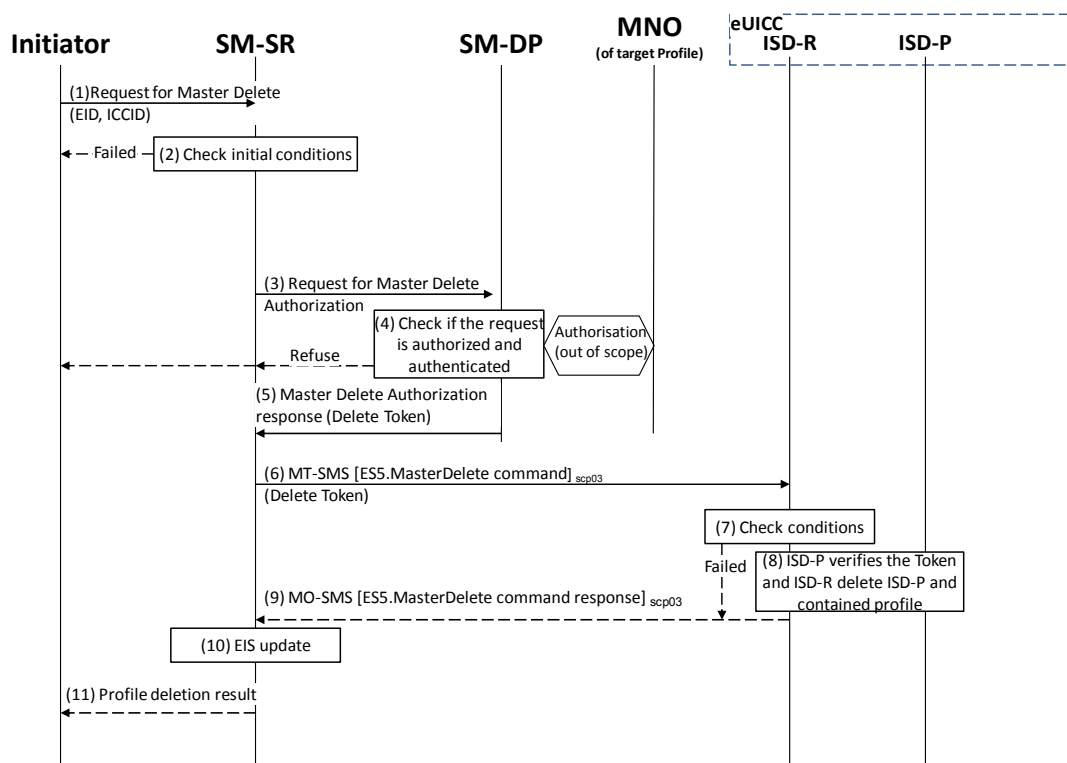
Initiator SM-SR SM-DP MNO (of target Profile) eUICC ISD-R ISD-P

(1)Request for Master Delete (EID, ICCID)

Failed (2) Check initial conditions

(3) Request for Master Delete Authorization

(4) Check if the request is authorized and authenticated

Authorisation (out of scope)

Refuse

(5) Master Delete Authorization response (Delete Token)

(6) MT-SMS [ES5.MasterDelete command] $_{scp03}$ (Delete Token)

(7) Check conditions

Failed

(8) ISD-P verifies the Token and ISD-R delete ISD-P and contained profile

(9) MO-SMS [ES5.MasterDelete command response] $_{scp03}$

(10) EIS update

(11) Profile deletion result